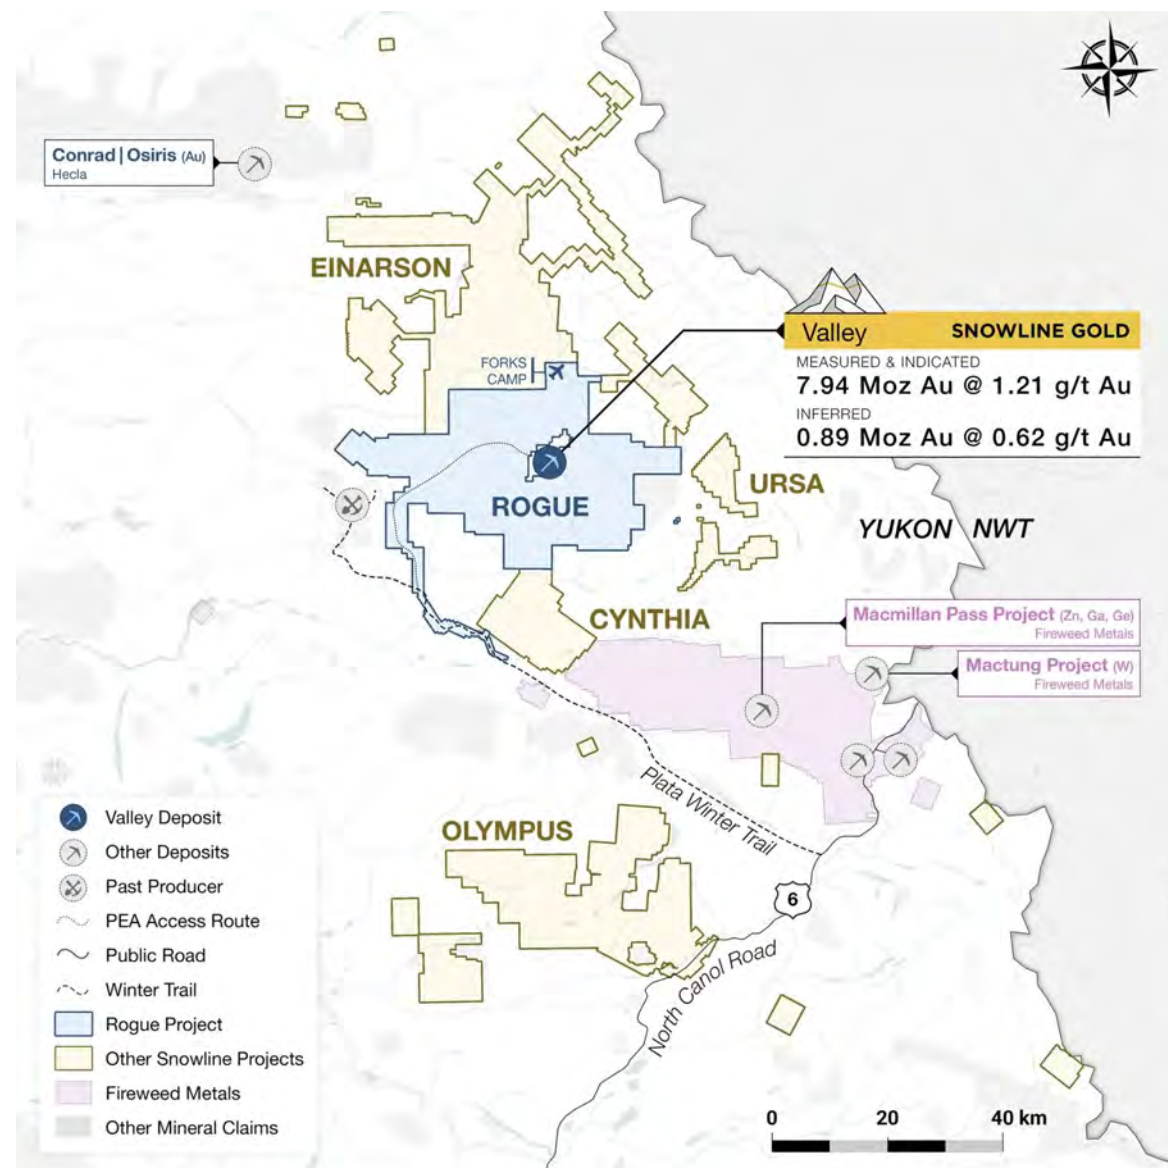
Conrad | Osiris (Au)
Hecla

EINARSON

Valley SNOWLINE GOLD
MEASURED & INDICATED
7.94 Moz Au @ 1.21 g/t Au
INFERRED
0.89 Moz Au @ 0.62 g/t Au

FORKS CAMP

ROGUE

URSA

YUKON NWT

CYNTHIA

Macmillan Pass Project (Zn, Ga, Ge)
Fireweed Metals

Mactung Project (W)
Fireweed Metals

Plata Winter Trail

OLYMPUS

6

North Canol Road

Valley Deposit
Other Deposits
Past Producer
PEA Access Route
Public Road
Winter Trail
Rogue Project
Other Snowline Projects
Fireweed Metals
Other Mineral Claims

0 20 40 km